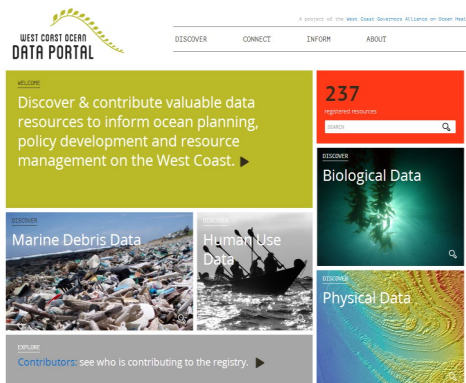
WEST COAST OCEAN
DATA PORTAL

A project of the West Coast Governors Alliance on Ocean Heal

DISCOVER CONNECT INFORM ABOUT

WELCOME

Discover & contribute valuable data resources to inform ocean planning, policy development and resource management on the West Coast.

237
registered resources

SEARCH

DISCOVER
Biological Data

DISCOVER
Marine Debris Data

DISCOVER
Human Use Data

DISCOVER
Physical Data

EXPLORE
Contributors: see who is contributing to the registry.